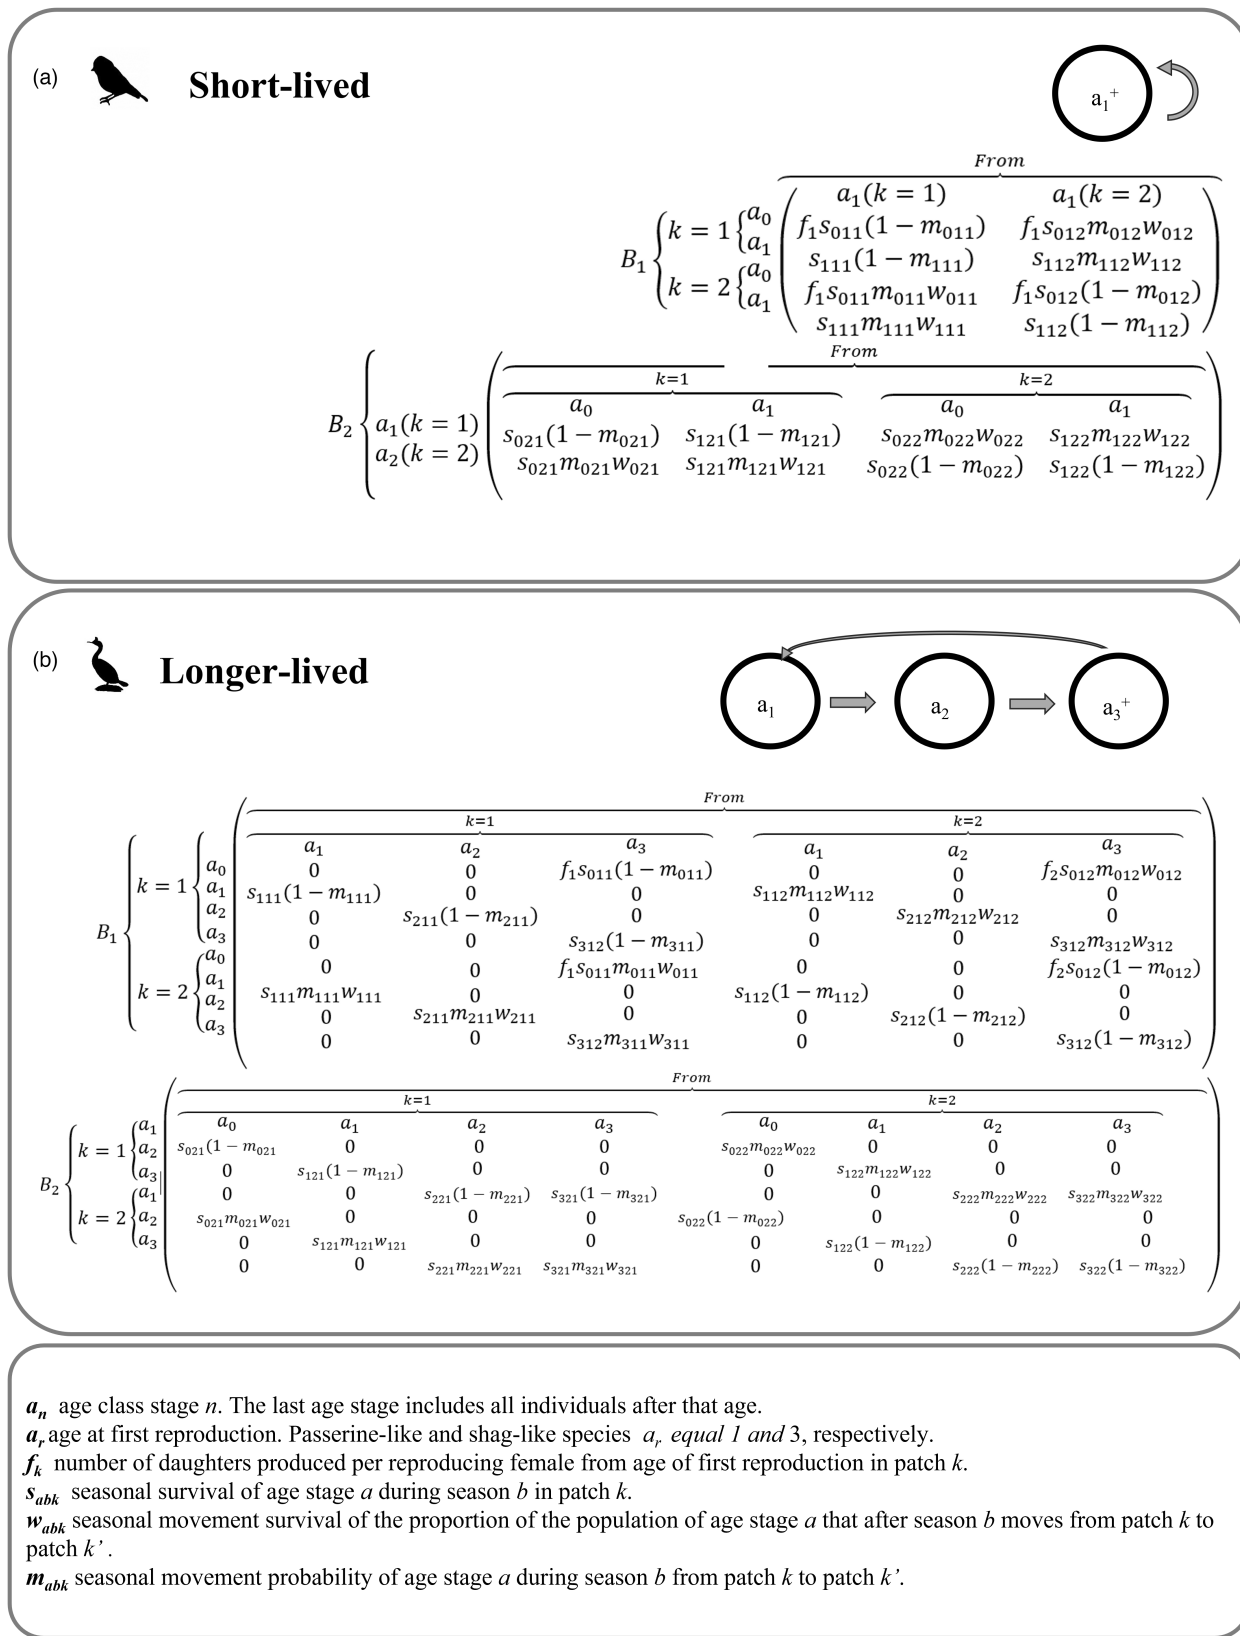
(a) **Short-lived**

$a_1^+$

*From*

$B_1 \begin{cases} k=1 \begin{cases} a_0 \\ a_1 \end{cases} \\ k=2 \begin{cases} a_0 \\ a_1 \end{cases} \end{cases}$

| $a_1(k=1)$ | $a_1(k=2)$ |
|---|---|
| $f_1 s_{011}(1-m_{011})$ | $f_1 s_{012} m_{012} w_{012}$ |
| $s_{111}(1-m_{111})$ | $s_{112} m_{112} w_{112}$ |
| $f_1 s_{011} m_{011} w_{011}$ | $f_1 s_{012}(1-m_{012})$ |
| $s_{111} m_{111} w_{111}$ | $s_{112}(1-m_{112})$ |

*From*

$B_2 \begin{cases} a_1(k=1) \\ a_2(k=2) \end{cases}$

| k=1 $a_0$ | k=1 $a_1$ | k=2 $a_0$ | k=2 $a_1$ |
|---|---|---|---|
| $s_{021}(1-m_{021})$ | $s_{121}(1-m_{121})$ | $s_{022} m_{022} w_{022}$ | $s_{122} m_{122} w_{122}$ |
| $s_{021} m_{021} w_{021}$ | $s_{121} m_{121} w_{121}$ | $s_{022}(1-m_{022})$ | $s_{122}(1-m_{122})$ |

(b) **Longer-lived**

$a_1$ $a_2$ $a_3^+$

*From*

$B_1 \begin{cases} k=1 \begin{cases} a_0 \\ a_1 \\ a_2 \\ a_3 \end{cases} \\ k=2 \begin{cases} a_0 \\ a_1 \\ a_2 \\ a_3 \end{cases} \end{cases}$

| k=1 $a_1$ | k=1 $a_2$ | k=1 $a_3$ | k=2 $a_1$ | k=2 $a_2$ | k=2 $a_3$ |
|---|---|---|---|---|---|
| 0 | 0 | $f_1 s_{011}(1-m_{011})$ | 0 | 0 | $f_2 s_{012} m_{012} w_{012}$ |
| $s_{111}(1-m_{111})$ | 0 | 0 | $s_{112} m_{112} w_{112}$ | 0 | 0 |
| 0 | $s_{211}(1-m_{211})$ | 0 | 0 | $s_{212} m_{212} w_{212}$ | 0 |
| 0 | 0 | $s_{312}(1-m_{311})$ | 0 | 0 | $s_{312} m_{312} w_{312}$ |
| 0 | 0 | $f_1 s_{011} m_{011} w_{011}$ | 0 | 0 | $f_2 s_{012}(1-m_{012})$ |
| $s_{111} m_{111} w_{111}$ | 0 | 0 | $s_{112}(1-m_{112})$ | 0 | 0 |
| 0 | $s_{211} m_{211} w_{211}$ | 0 | 0 | $s_{212}(1-m_{212})$ | 0 |
| 0 | 0 | $s_{312} m_{311} w_{311}$ | 0 | 0 | $s_{312}(1-m_{312})$ |

*From*

$B_2 \begin{cases} k=1 \begin{cases} a_1 \\ a_2 \\ a_3 \end{cases} \\ k=2 \begin{cases} a_1 \\ a_2 \\ a_3 \end{cases} \end{cases}$

| k=1 $a_0$ | k=1 $a_1$ | k=1 $a_2$ | k=1 $a_3$ | k=2 $a_0$ | k=2 $a_1$ | k=2 $a_2$ | k=2 $a_3$ |
|---|---|---|---|---|---|---|---|
| $s_{021}(1-m_{021}$ | 0 | 0 | 0 | $s_{022} m_{022} w_{022}$ | 0 | 0 | 0 |
| 0 | $s_{121}(1-m_{121})$ | 0 | 0 | 0 | $s_{122} m_{122} w_{122}$ | 0 | 0 |
| 0 | 0 | $s_{221}(1-m_{221})$ | $s_{321}(1-m_{321})$ | 0 | 0 | $s_{222} m_{222} w_{222}$ | $s_{322} m_{322} w_{322}$ |
| $s_{021} m_{021} w_{021}$ | 0 | 0 | 0 | $s_{022}(1-m_{022})$ | 0 | 0 | 0 |
| 0 | $s_{121} m_{121} w_{121}$ | 0 | 0 | 0 | $s_{122}(1-m_{122})$ | 0 | 0 |
| 0 | 0 | $s_{221} m_{221} w_{221}$ | $s_{321} m_{321} w_{321}$ | 0 | 0 | $s_{222}(1-m_{222})$ | $s_{322}(1-m_{322})$ |

***a**$_n$* age class stage *n*. The last age stage includes all individuals after that age.
***a**$_r$* age at first reproduction. Passerine-like and shag-like species $a_r$ *equal 1 and* 3, respectively.
***f**$_k$* number of daughters produced per reproducing female from age of first reproduction in patch *k*.
***s**$_{abk}$* seasonal survival of age stage *a* during season *b* in patch *k*.
***w**$_{abk}$* seasonal movement survival of the proportion of the population of age stage *a* that after season *b* moves from patch *k* to patch *k'*.
***m**$_{abk}$* seasonal movement probability of age stage *a* during season *b* from patch *k* to patch *k'*.